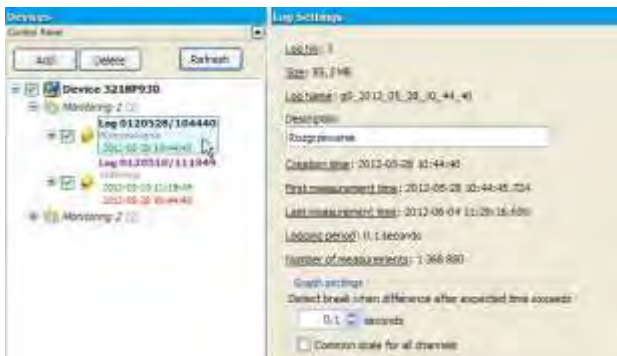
Devices
Control Panel
Add
Delete
Refresh
Device 3218P930
Monitoring 2
Log 0120528/104440
Rozgrzewanie
2012-05-28 10:44:40
Log 0120510/111849
Ustawienia
2012-05-10 11:18:49
2012-05-28 10:44:40
Monitoring 2

Log Settings
Log no : 3
Size : 93,2 MB
Log name : g0_2012_05_28_10_44_40
Description
Rozgrzewanie
Creation time : 2012-05-28 10:44:40
First measurement time : 2012-05-28 10:44:45.524
Last measurement time : 2012-06-04 11:28:16.650
Logging period : 0.1 seconds
Number of measurements : 1 366 880
Graph settings
Detect break when difference after expected time exceeds :
0.1 seconds
Common scale for all channels